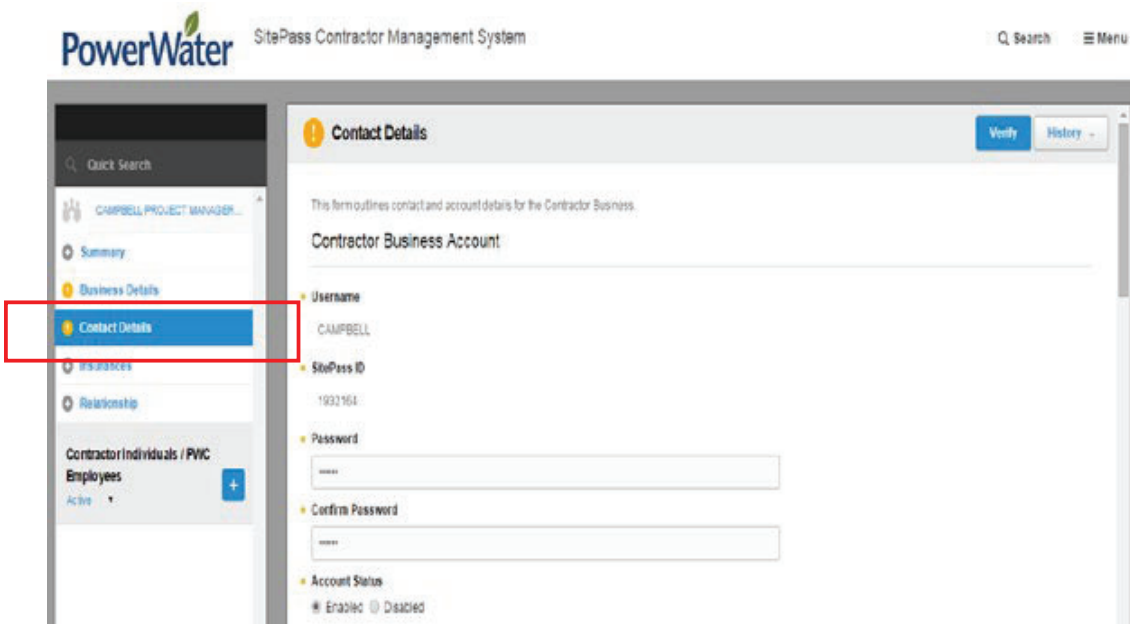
PowerWater SitePass Contractor Management System

Search ≡ Menu

Quick Search

CAMPBELL PROJECT MANAGER...

Summary

Business Details

Contact Details

Insurances

Relationship

Contractor Individuals / PWC Employees

Active

+

Contact Details

Verify History

This form outlines contact and account details for the Contractor Business.

Contractor Business Account

Username

CAMPBELL

SitePass ID

1932164

Password

Confirm Password

Account Status

Enabled Disabled